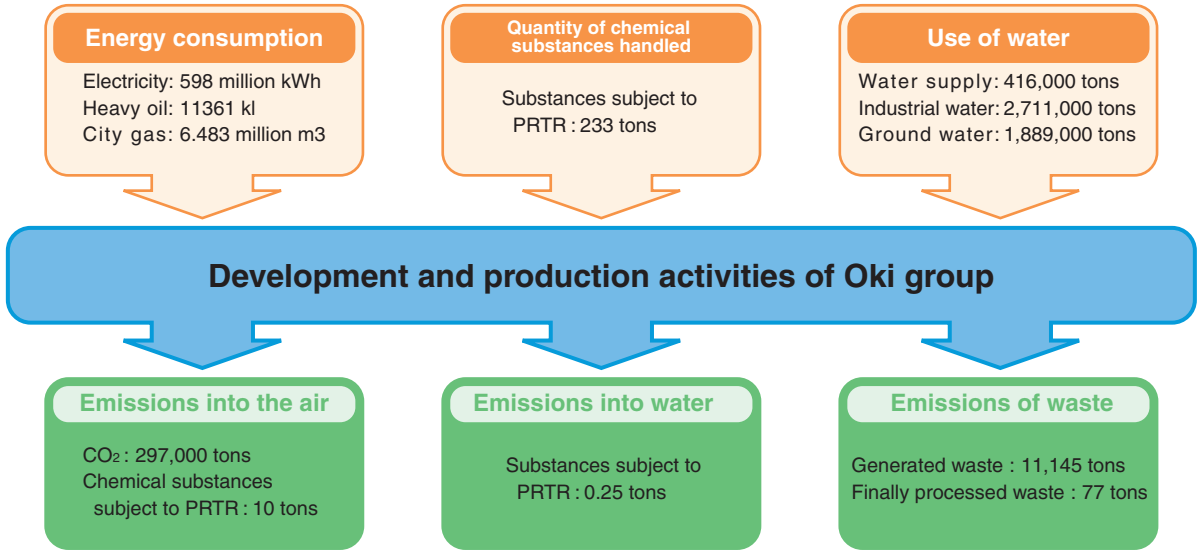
Energy consumption

Electricity: 598 million kWh
Heavy oil: 11361 kl
City gas: 6.483 million m3

Quantity of chemical substances handled

Substances subject to PRTR : 233 tons

Use of water

Water supply: 416,000 tons
Industrial water: 2,711,000 tons
Ground water: 1,889,000 tons

Development and production activities of Oki group

Emissions into the air

$CO_2$ : 297,000 tons
Chemical substances subject to PRTR : 10 tons

Emissions into water

Substances subject to PRTR : 0.25 tons

Emissions of waste

Generated waste : 11,145 tons
Finally processed waste : 77 tons